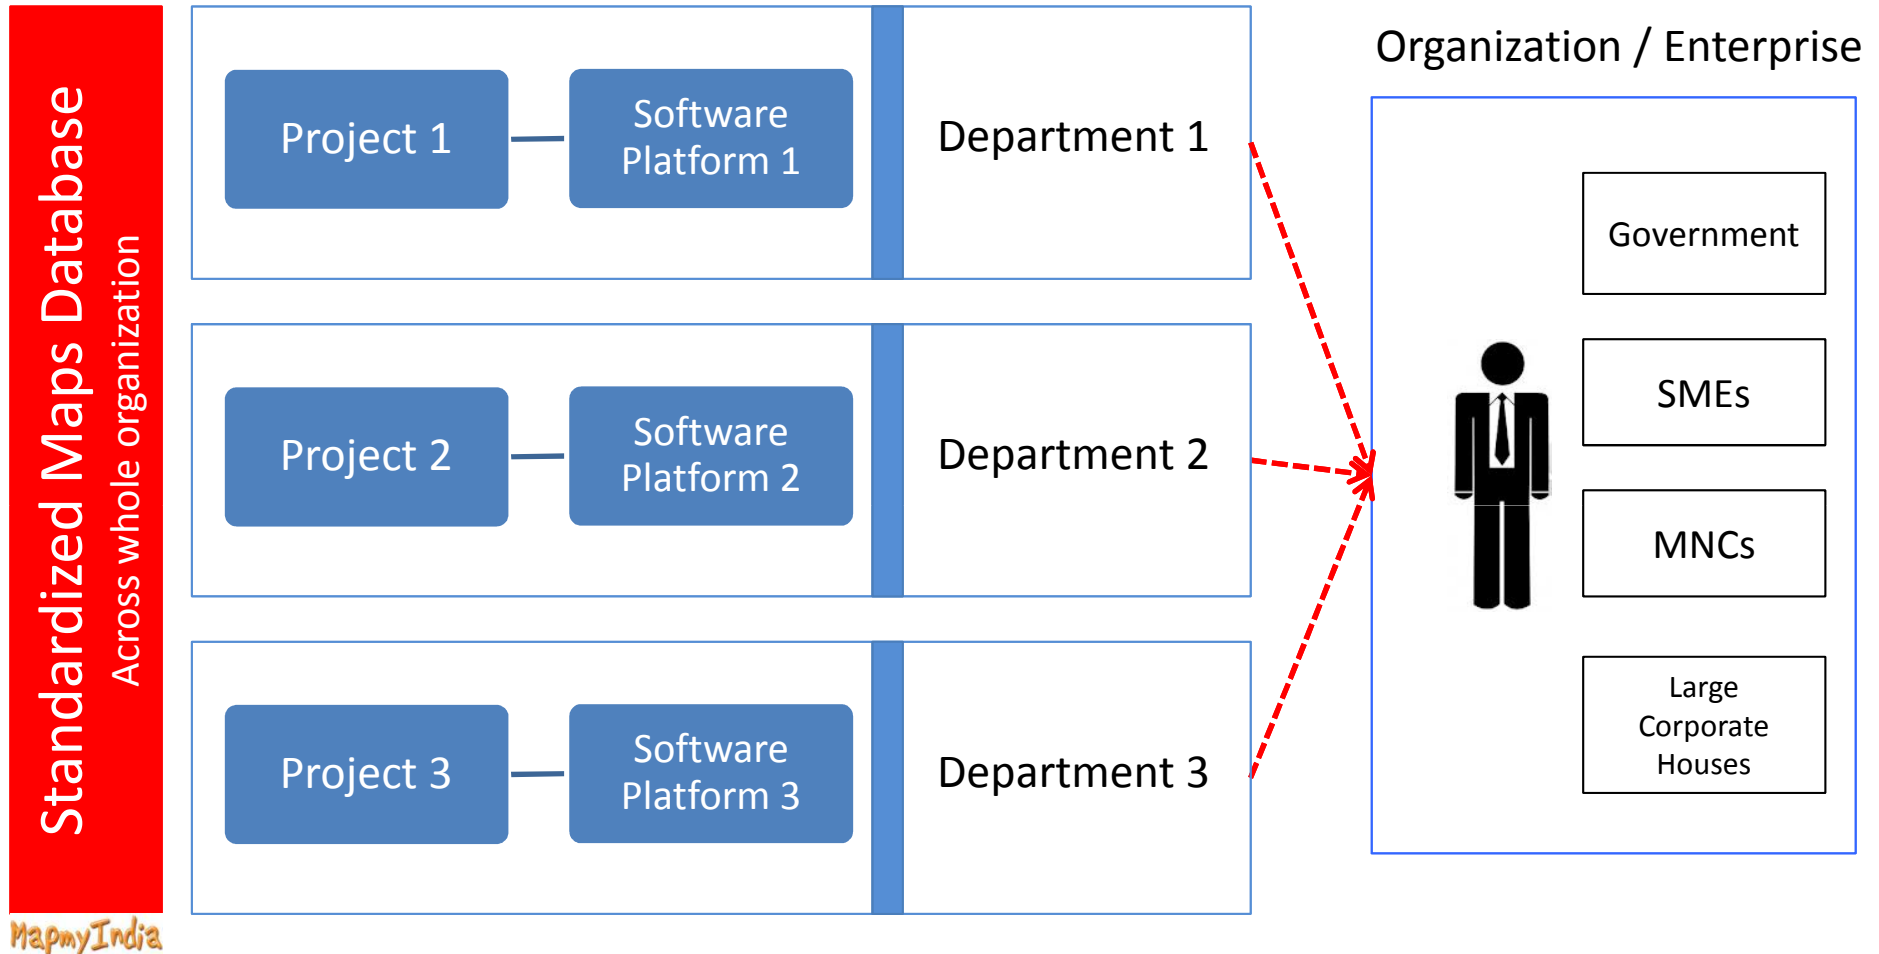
Standardized Maps Database
Across whole organization

Project 1

Software Platform 1

Department 1

Project 2

Software Platform 2

Department 2

Project 3

Software Platform 3

Department 3

Organization / Enterprise

Government

SMEs

MNCs

Large Corporate Houses

MapmyIndia